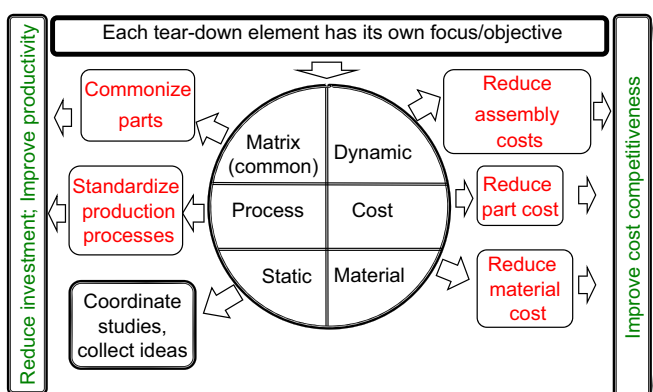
Each tear-down element has its own focus/objective

Reduce investment; Improve productivity

Commonize parts

Standardize production processes

Coordinate studies, collect ideas

Matrix (common)

Dynamic

Process

Cost

Static

Material

Reduce assembly costs

Reduce part cost

Reduce material cost

Improve cost competitiveness